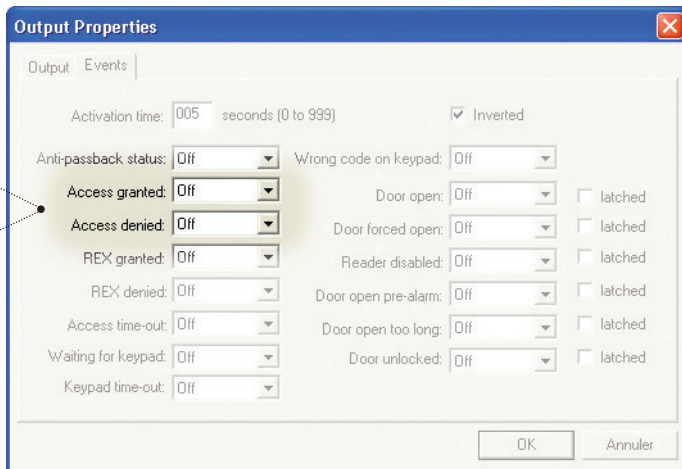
Output Properties

Output Events

Activation time: 005 seconds (0 to 999)

Inverted

Anti-passback status: Off

Wrong code on keypad: Off

Access granted: Off

Door open: Off latched

Access denied: Off

Door forced open: Off latched

REX granted: Off

Reader disabled: Off latched

REX denied: Off

Door open pre-alarm: Off latched

Access time-out: Off

Door open too long: Off latched

Waiting for keypad: Off

Door unlocked: Off latched

Keypad time-out: Off

OK Annuler